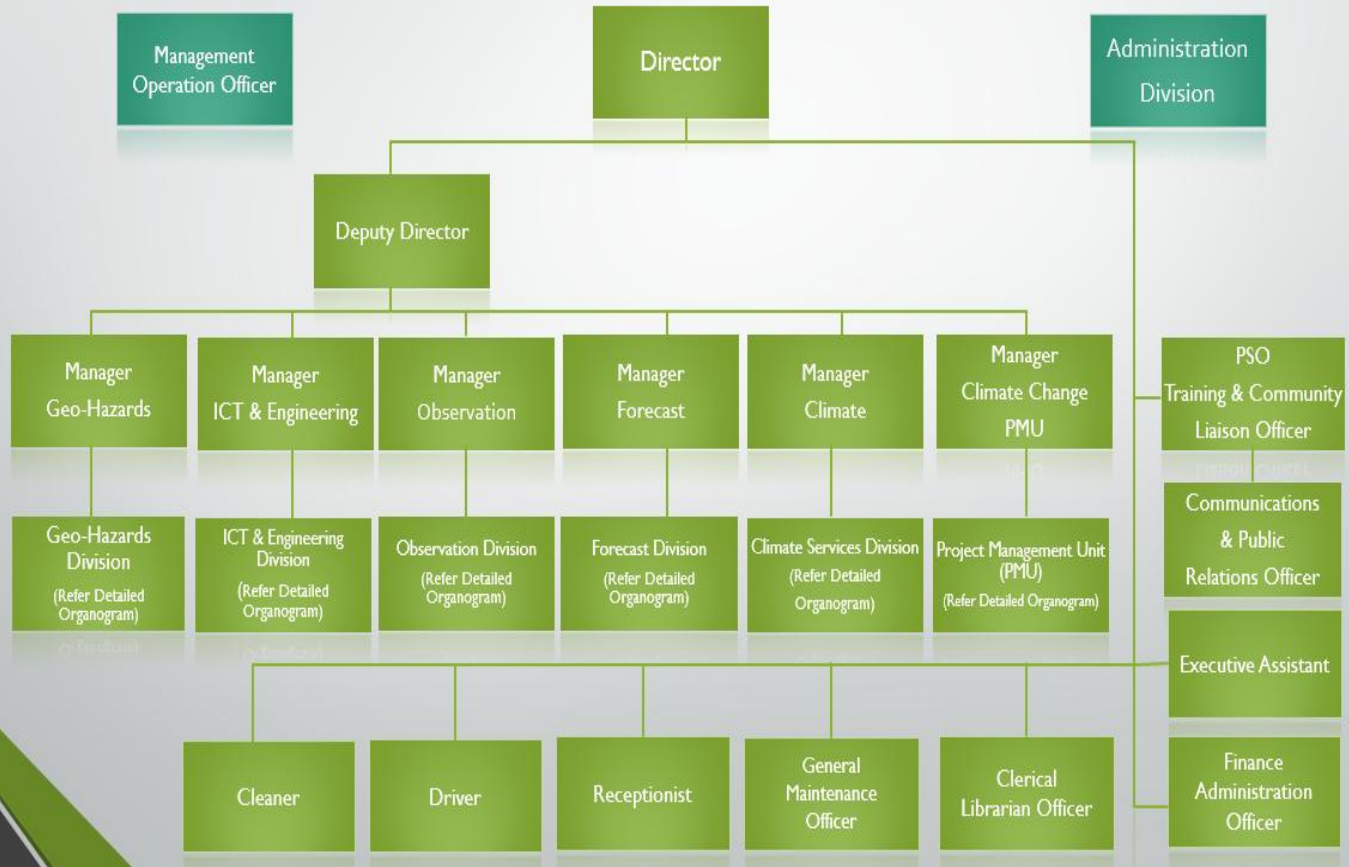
Management Operation Officer

Director

Administration Division

Deputy Director

Manager Geo-Hazards

Manager ICT & Engineering

Manager Observation

Manager Forecast

Manager Climate

Manager Climate Change PMU

PSO Training & Community Liaison Officer

Geo-Hazards Division (Refer Detailed Organogram)

ICT & Engineering Division (Refer Detailed Organogram)

Observation Division (Refer Detailed Organogram)

Forecast Division (Refer Detailed Organogram)

Climate Services Division (Refer Detailed Organogram)

Project Management Unit (PMU) (Refer Detailed Organogram)

Communications & Public Relations Officer

Executive Assistant

Cleaner

Driver

Receptionist

General Maintenance Officer

Clerical Librarian Officer

Finance Administration Officer